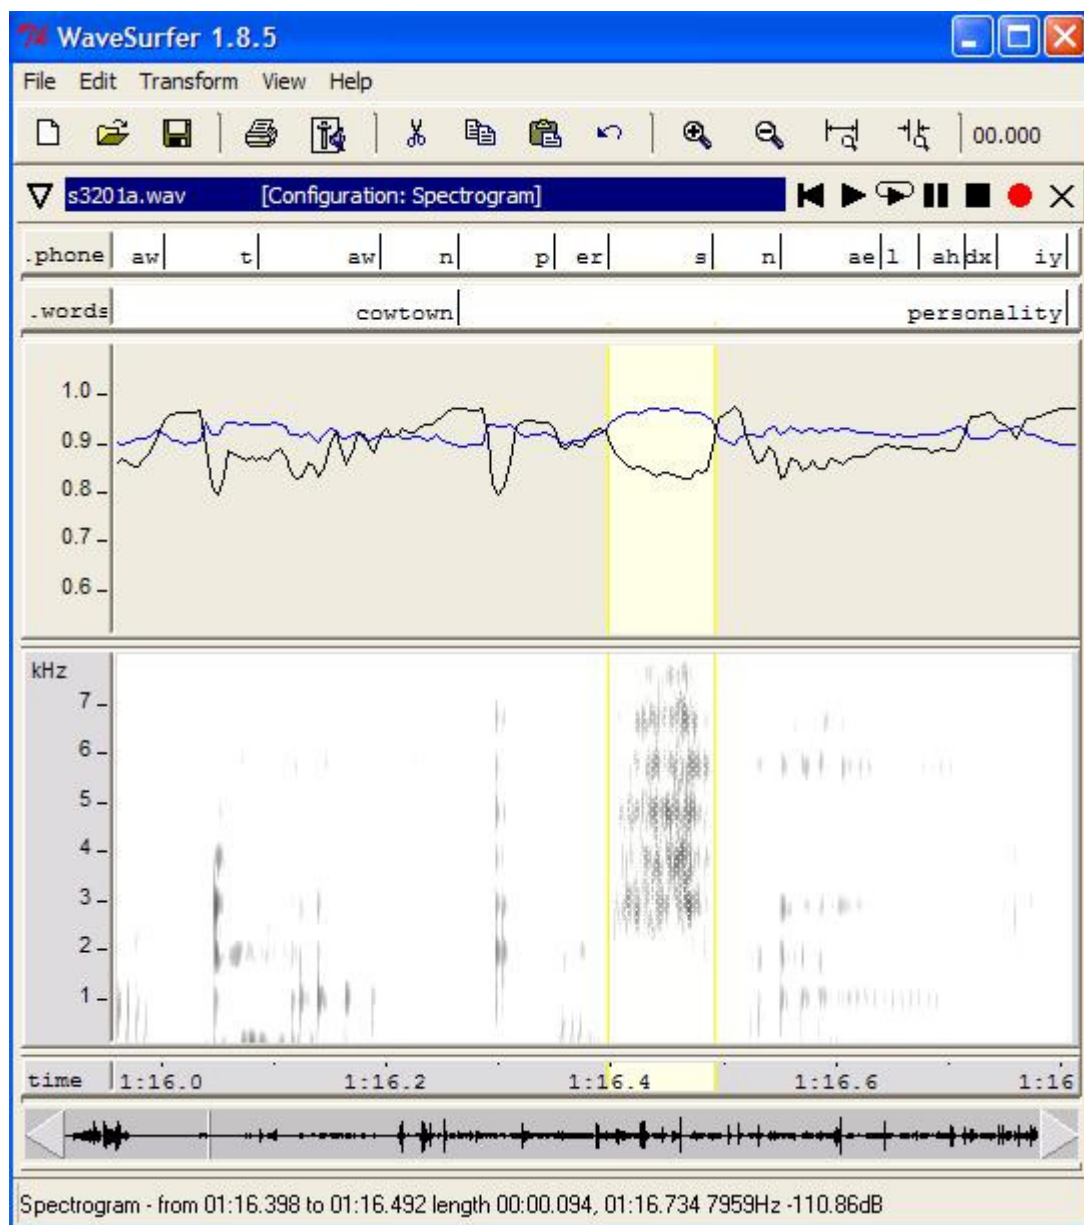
WaveSurfer 1.8.5

File Edit Transform View Help

00.000

s3201a.wav [Configuration: Spectrogram]

.phone aw t aw n p er s n ae l ah dx iy

.words cowtown personality

1.0
0.9
0.8
0.7
0.6

kHz
7
6
5
4
3
2
1

time 1:16.0 1:16.2 1:16.4 1:16.6 1:16

Spectrogram - from 01:16.398 to 01:16.492 length 00:00.094, 01:16.734 7959Hz -110.86dB